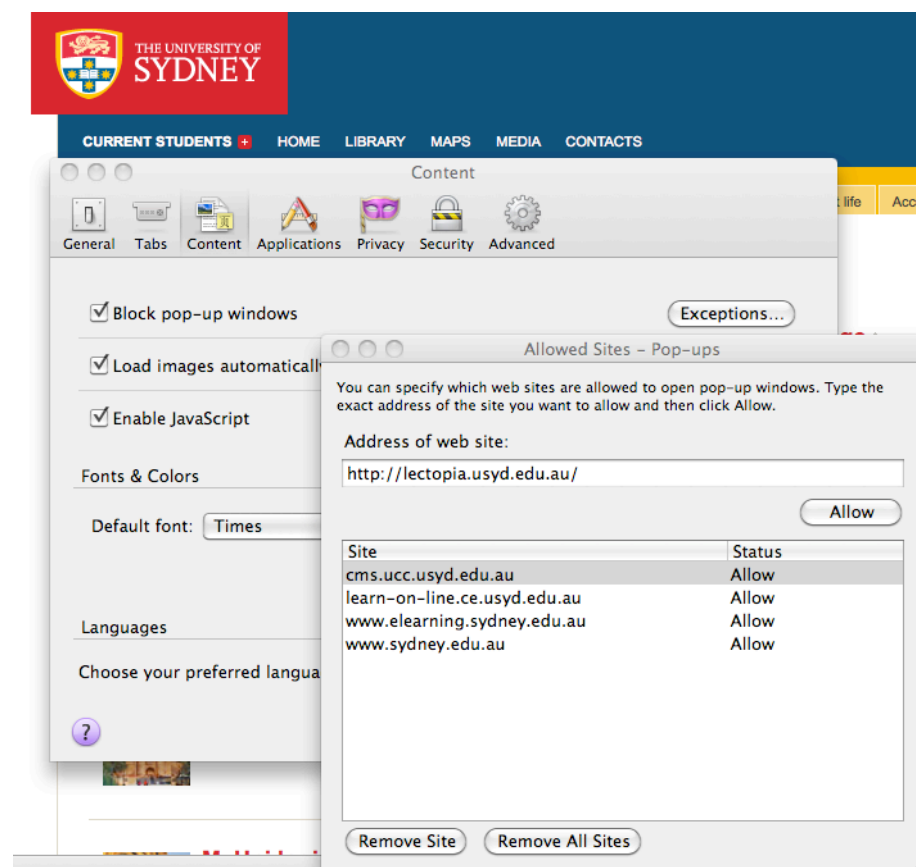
THE UNIVERSITY OF SYDNEY

CURRENT STUDENTS + HOME LIBRARY MAPS MEDIA CONTACTS

t life Acc

Content

General Tabs Content Applications Privacy Security Advanced

Block pop-up windows

Exceptions...

Load images automatically

Enable JavaScript

Fonts & Colors

Default font: Times

Languages

Choose your preferred langua

?

Allowed Sites – Pop-ups

You can specify which web sites are allowed to open pop-up windows. Type the exact address of the site you want to allow and then click Allow.

Address of web site:

http://lectopia.usyd.edu.au/

Allow

| Site | Status |
|---|---|
| cms.ucc.usyd.edu.au | Allow |
| learn-on-line.ce.usyd.edu.au | Allow |
| www.elearning.sydney.edu.au | Allow |
| www.sydney.edu.au | Allow |

Remove Site Remove All Sites